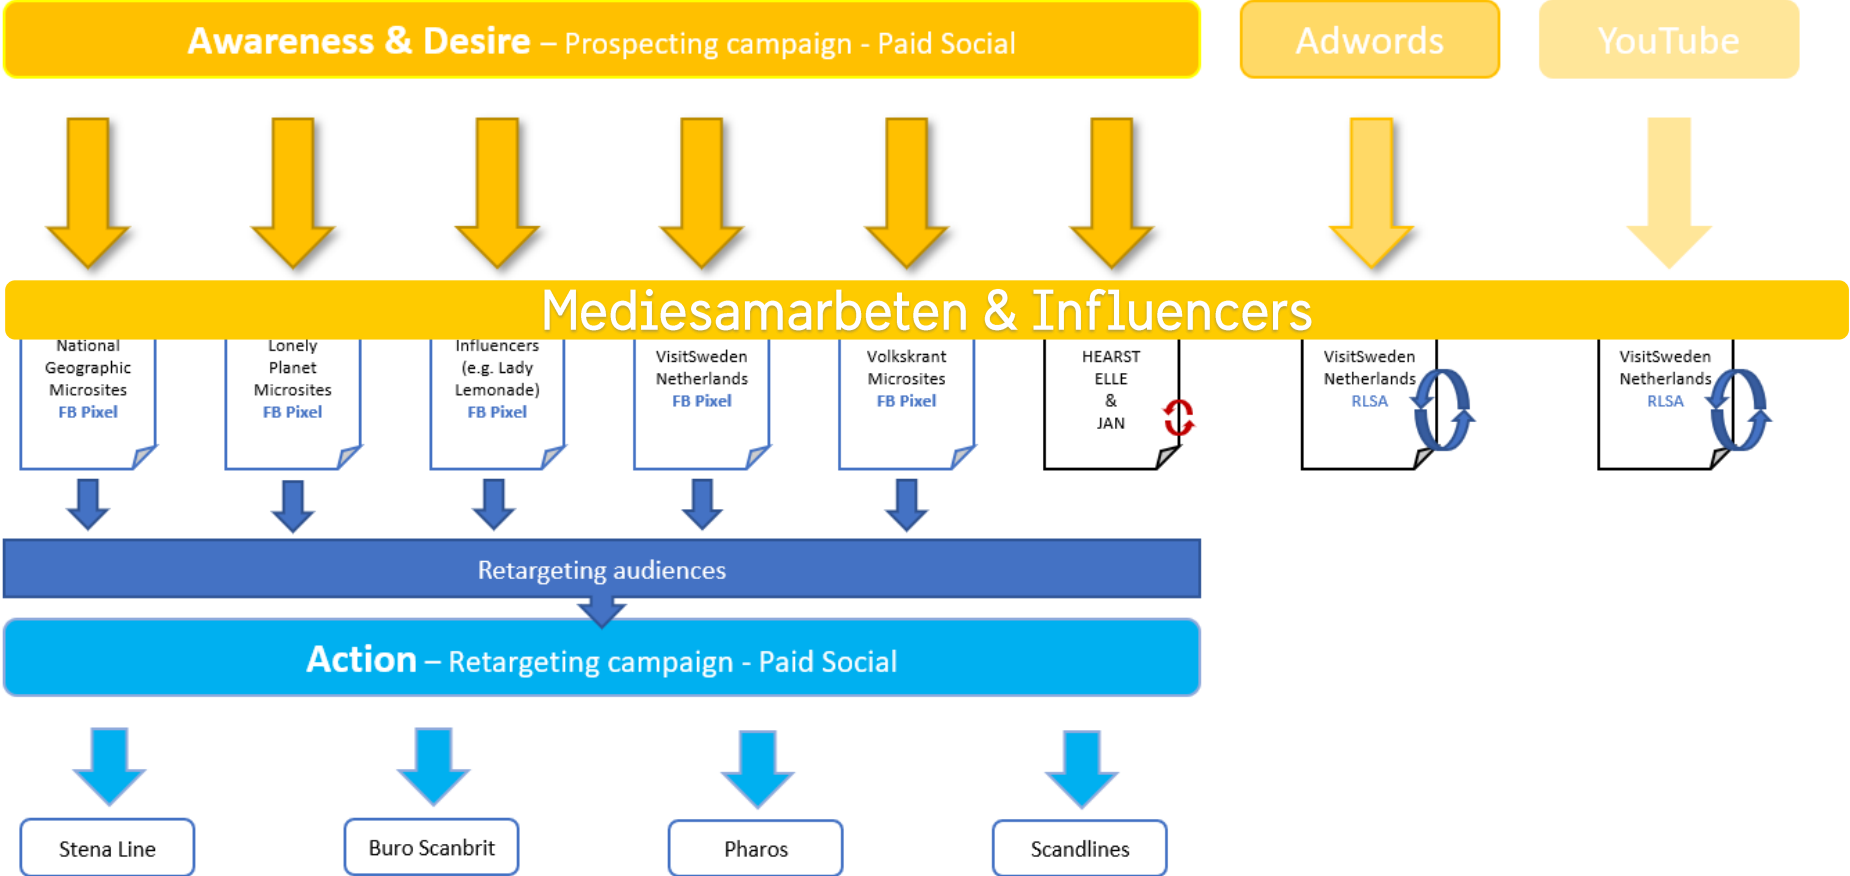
Awareness & Desire – Prospecting campaign - Paid Social

Adwords

YouTube

Mediesamarbeten & Influencers

National Geographic Microsites FB Pixel

Lonely Planet Microsites FB Pixel

Influencers (e.g. Lady Lemonade) FB Pixel

VisitSweden Netherlands FB Pixel

Volkskrant Microsites FB Pixel

HEARST ELLE & JAN

VisitSweden Netherlands RLSA

VisitSweden Netherlands RLSA

Retargeting audiences

Action – Retargeting campaign - Paid Social

Stena Line

Buro Scanbrit

Pharos

Scandlines